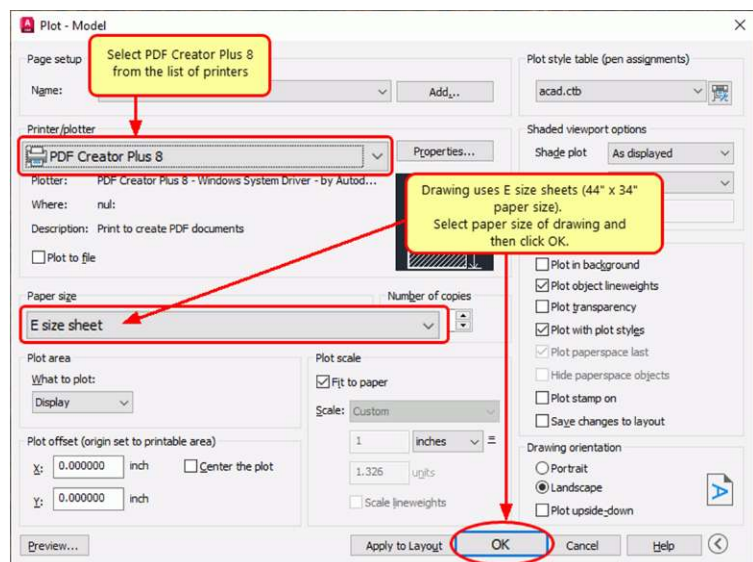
Plot - Model

Page setup

Name:

Add...

Select PDF Creator Plus 8 from the list of printers

Printer/plotter

PDF Creator Plus 8

Properties...

Plotter: PDF Creator Plus 8 - Windows System Driver - by Autod...

Where: nul:

Description: Print to create PDF documents

Plot to file

Drawing uses E size sheets (44" x 34" paper size). Select paper size of drawing and then click OK.

Plot style table (pen assignments)

acad.ctb

Shaded viewport options

Shade plot As displayed

Paper size

E size sheet

Number of copies

Plot in background

Plot object lineweights

Plot transparency

Plot with plot styles

Plot paperspace last

Hide paperspace objects

Plot stamp on

Save changes to layout

Plot area

What to plot:

Display

Plot offset (origin set to printable area)

X: 0.000000 inch

Center the plot

Y: 0.000000 inch

Plot scale

Fit to paper

Scale: Custom

1 inches =

1.326 units

Scale lineweights

Drawing orientation

Portrait

Landscape

Plot upside-down

Preview...

Apply to Layout

OK

Cancel

Help